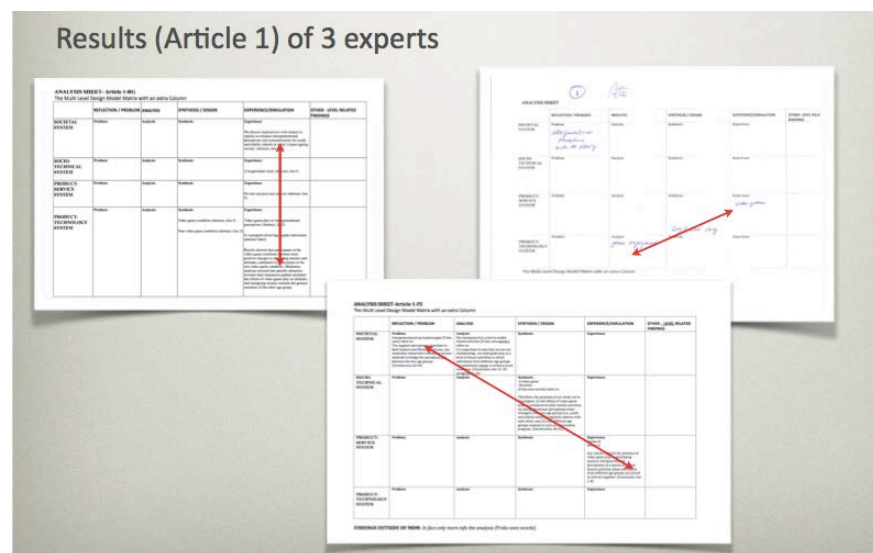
Results (Article 1) of 3 experts

ANALYSIS SHEET- Article 1-MG
The Multi Level Design Model Matrix with an extra Column

| | REFLECTION / PROBLEM | ANALYSIS | SYNTHESIS / DESIGN | EXPERIENCE/SIMULATION | OTHER - LEVEL RELATED FINDINGS |
|---|---|---|---|---|---|
| SOCIETAL SYSTEM | Problem: | Analysis: | Synthesis: | Experience: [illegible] | |
| SOCIO-TECHNICAL SYSTEM | Problem: | Analysis: | Synthesis: | Experience: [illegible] | |
| PRODUCT-SERVICE SYSTEM | Problem: | Analysis: | Synthesis: | Experience: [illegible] | |
| PRODUCT-TECHNOLOGY SYSTEM | Problem: | Analysis: | Synthesis: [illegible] | Experience: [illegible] | |

ANALYSIS SHEET ① Ate

| | REFLECTION / PROBLEM | ANALYSIS | SYNTHESIS / DESIGN | EXPERIENCE/SIMULATION | OTHER - LEVEL RELATED FINDINGS |
|---|---|---|---|---|---|
| SOCIETAL SYSTEM | Problem: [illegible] | Analysis: | Synthesis: | Experience: | |
| SOCIO-TECHNICAL SYSTEM | Problem: | Analysis: | Synthesis: | Experience: | |
| PRODUCT-SERVICE SYSTEM | Problem: | Analysis: | Synthesis: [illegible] | Experience: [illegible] | |
| PRODUCT-TECHNOLOGY SYSTEM | Problem: | Analysis: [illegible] | Synthesis: | Experience: | |

The Multi Level Design Model Matrix with an extra Column

ANALYSIS SHEET- Article 1-PS
The Multi Level Design Model Matrix with an extra Column

| | REFLECTION / PROBLEM | ANALYSIS | SYNTHESIS / DESIGN | EXPERIENCE/SIMULATION | OTHER - LEVEL RELATED FINDINGS |
|---|---|---|---|---|---|
| SOCIETAL SYSTEM | Problem: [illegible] | Analysis: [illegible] | Synthesis: | Experience: | |
| SOCIO-TECHNICAL SYSTEM | Problem: | Analysis: | Synthesis: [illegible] | Experience: | |
| PRODUCT-SERVICE SYSTEM | Problem: | Analysis: | Synthesis: | Experience: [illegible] | |
| PRODUCT-TECHNOLOGY SYSTEM | Problem: | Analysis: | Synthesis: | Experience: | |

FINDINGS OUTSIDE OF MLDM: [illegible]